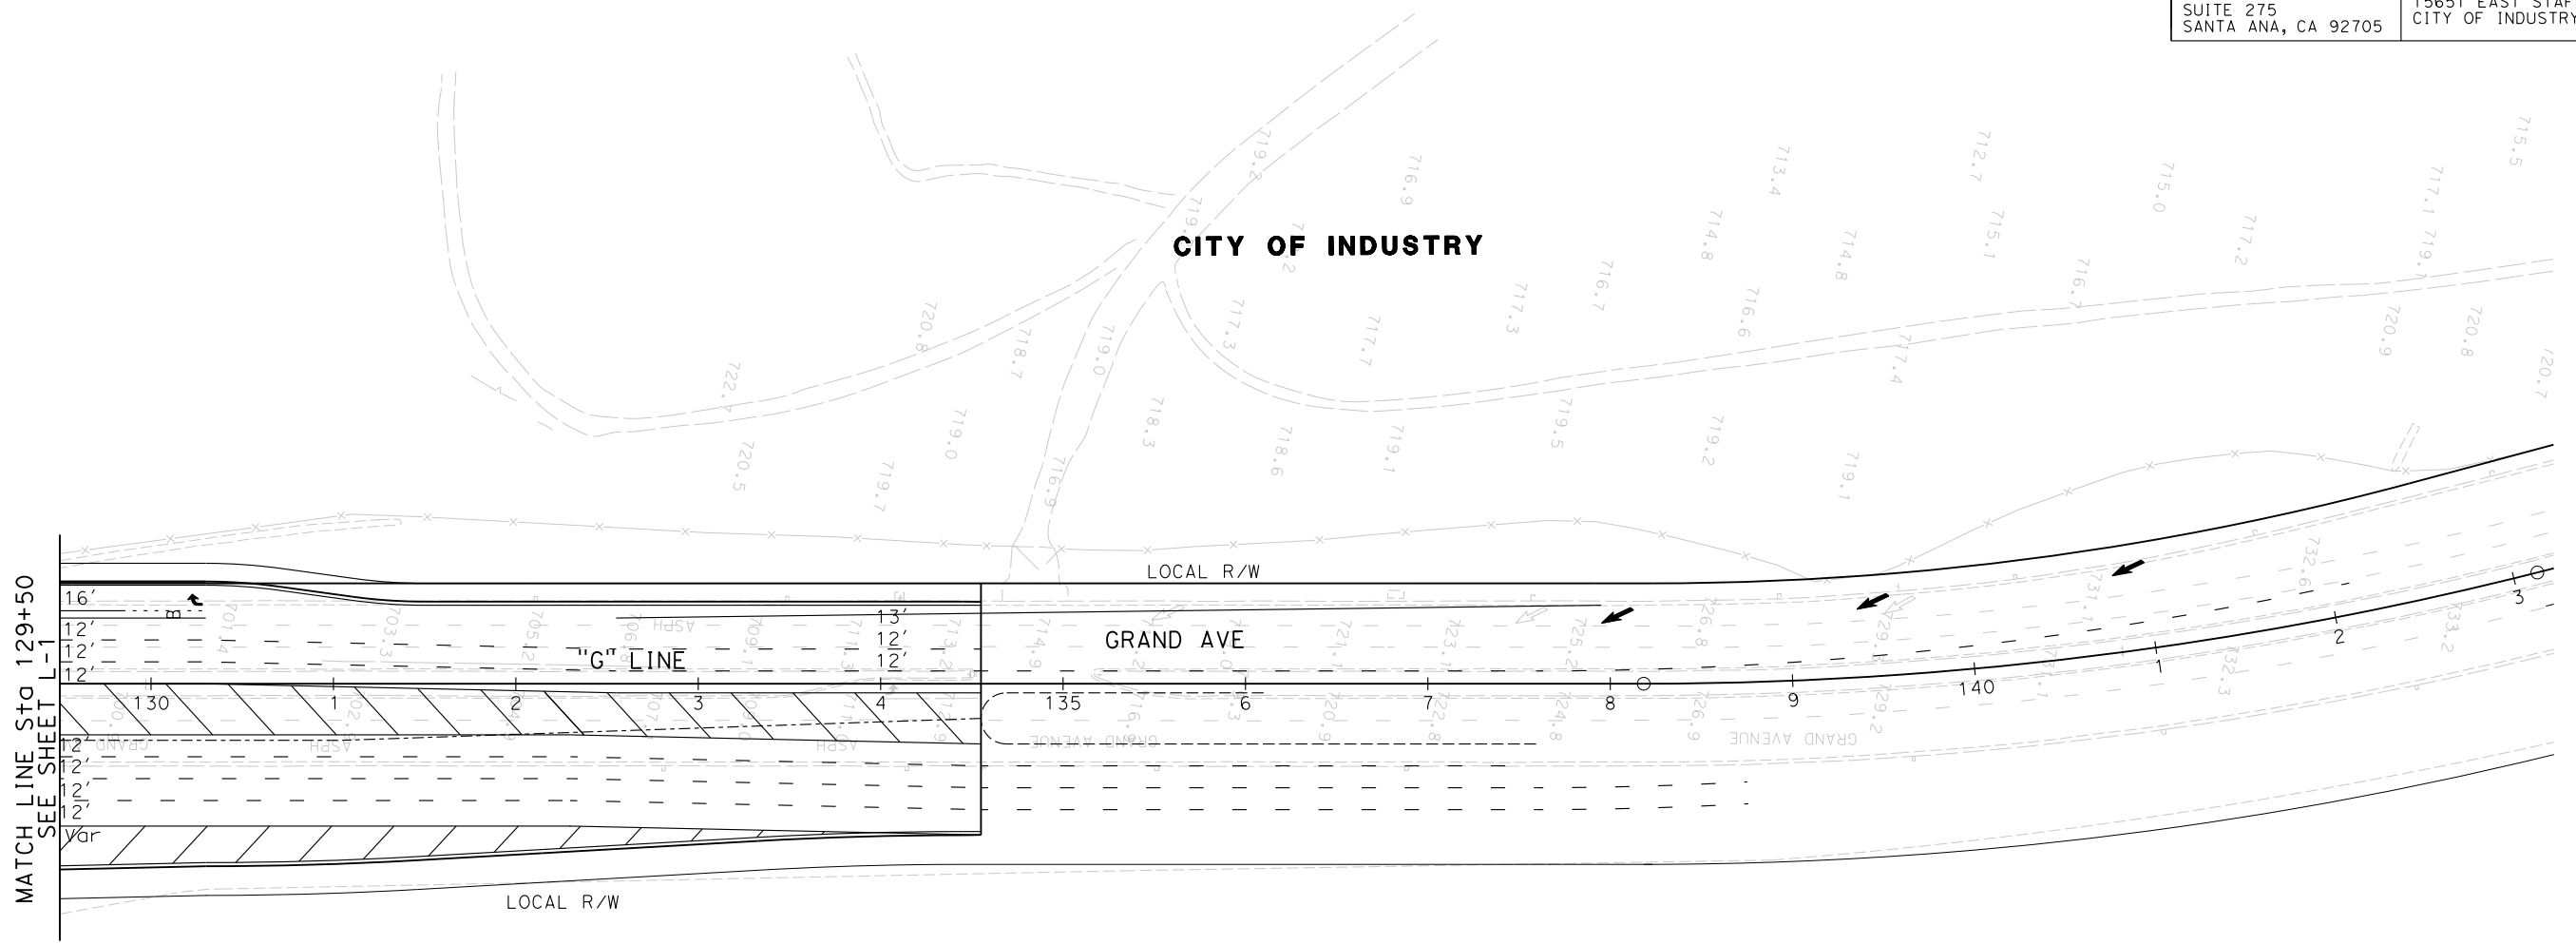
SUITE 275
SANTA ANA, CA 92705

15651 EAST STAF
CITY OF INDUSTRY

CITY OF INDUSTRY

MATCH LINE Sta 129+50
SEE SHEET L-1

LOCAL R/W

16'
12'
12'
12'
13'
12'
12'

"G" LINE

GRAND AVE

130
1
2
3
4
135
6
7
8
9
140
1
2
3

12'
12'
12'
12'
Var

LOCAL R/W

GRAND AVENUE
ASPH

720.8
718.7
719.0
722.7
720.5
719.7
719.0
716.9
718.3
718.6
719.1
719.5
719.2
719.1
717.3
717.7
717.3
716.7
716.6
714.8
714.8
713.4
712.7
715.1
716.7
715.0
717.2
717.1
719.1
720.9
720.8
720.7
715.5
716.9
719.2
719.2
717.4